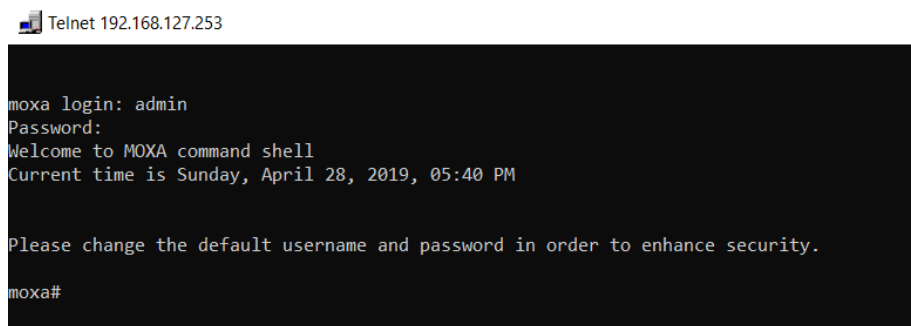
Telnet 192.168.127.253

moxa login: admin
Password:
Welcome to MOXA command shell
Current time is Sunday, April 28, 2019, 05:40 PM

Please change the default username and password in order to enhance security.

moxa#